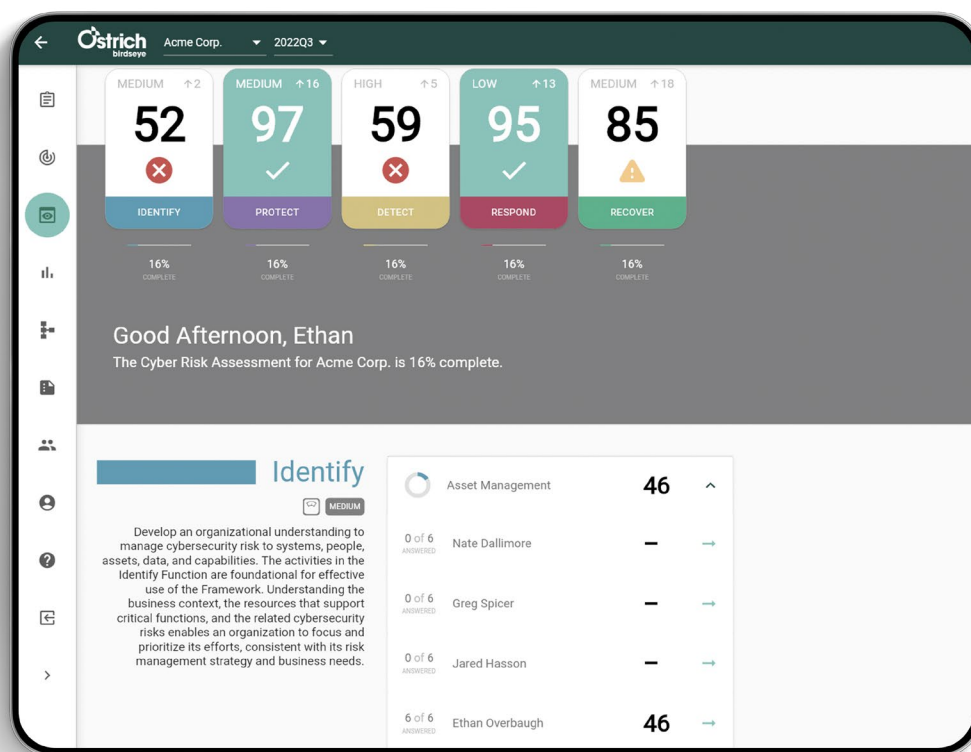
Ostrich birdseye Acme Corp. 2022Q3

MEDIUM ↑2
52
IDENTIFY
16%
COMPLETE

MEDIUM ↑16
97
PROTECT
16%
COMPLETE

HIGH ↑5
59
DETECT
16%
COMPLETE

LOW ↑13
95
RESPOND
16%
COMPLETE

MEDIUM ↑18
85
RECOVER
16%
COMPLETE

Good Afternoon, Ethan
The Cyber Risk Assessment for Acme Corp. is 16% complete.

Identify
MEDIUM

Develop an organizational understanding to manage cybersecurity risk to systems, people, assets, data, and capabilities. The activities in the Identify Function are foundational for effective use of the Framework. Understanding the business context, the resources that support critical functions, and the related cybersecurity risks enables an organization to focus and prioritize its efforts, consistent with its risk management strategy and business needs.

| | | |
|---|---|---|
| | Asset Management | 46 |
| 0 of 6 ANSWERED | Nate Dallimore | – |
| 0 of 6 ANSWERED | Greg Spicer | – |
| 0 of 6 ANSWERED | Jared Hasson | – |
| 6 of 6 ANSWERED | Ethan Overbaugh | 46 |